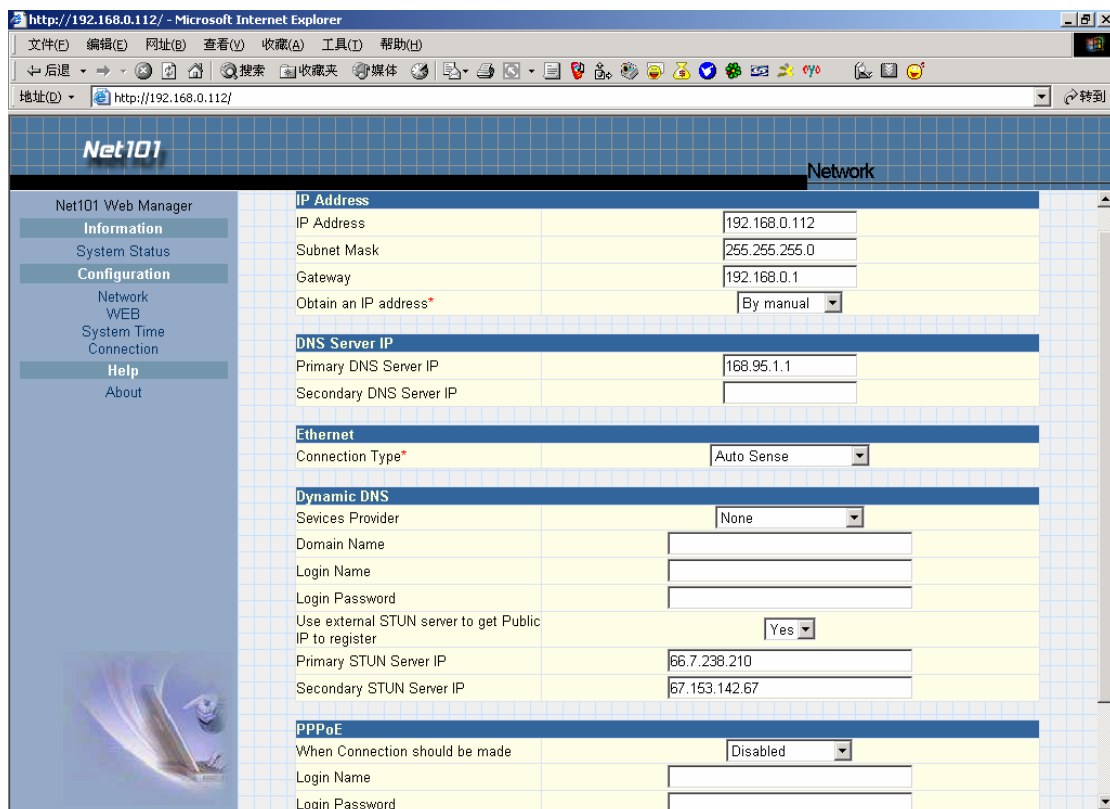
http://192.168.0.112/ - Microsoft Internet Explorer

文件(F) 编辑(E) 网址(B) 查看(V) 收藏(A) 工具(T) 帮助(H)

后退 搜索 收藏夹 媒体

地址(D) http://192.168.0.112/ 转到

Net101

Network

Net101 Web Manager
Information
System Status
Configuration
Network
WEB
System Time
Connection
Help
About

| IP Address | |
|---|---|
| IP Address | 192.168.0.112 |
| Subnet Mask | 255.255.255.0 |
| Gateway | 192.168.0.1 |
| Obtain an IP address* | By manual |

| DNS Server IP | |
|---|---|
| Primary DNS Server IP | 168.95.1.1 |
| Secondary DNS Server IP | |

| Ethernet | |
|---|---|
| Connection Type* | Auto Sense |

| Dynamic DNS | |
|---|---|
| Sevices Provider | None |
| Domain Name | |
| Login Name | |
| Login Password | |
| Use external STUN server to get Public IP to register | Yes |
| Primary STUN Server IP | 66.7.238.210 |
| Secondary STUN Server IP | 67.153.142.67 |

| PPPoE | |
|---|---|
| When Connection should be made | Disabled |
| Login Name | |
| Login Password | |